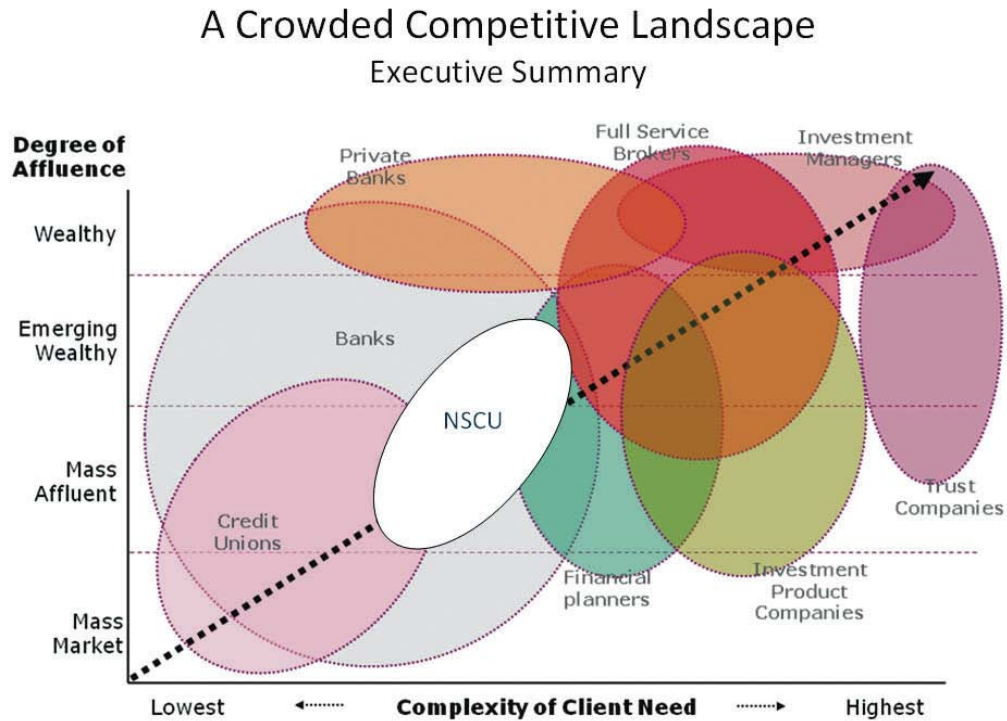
A Crowded Competitive Landscape
Executive Summary

Degree of Affluence

Wealthy

Emerging Wealthy

Mass Affluent

Mass Market

Private Banks

Full Service Brokers

Investment Managers

Banks

NSCU

Credit Unions

Financial planners

Investment Product Companies

Trust Companies

Lowest

Complexity of Client Need

Highest